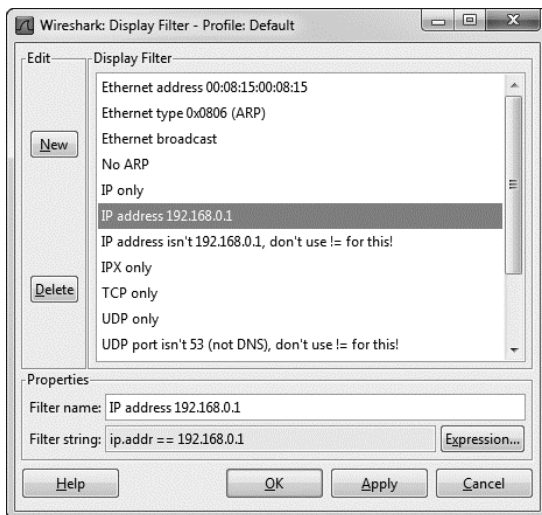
Wireshark: Display Filter - Profile: Default

Edit

New

Delete

Display Filter

Ethernet address 00:08:15:00:08:15
Ethernet type 0x0806 (ARP)
Ethernet broadcast
No ARP
IP only
IP address 192.168.0.1
IP address isn't 192.168.0.1, don't use != for this!
IPX only
TCP only
UDP only
UDP port isn't 53 (not DNS), don't use != for this!

Properties

Filter name: IP address 192.168.0.1

Filter string: ip.addr == 192.168.0.1

Expression...

Help

OK

Apply

Cancel